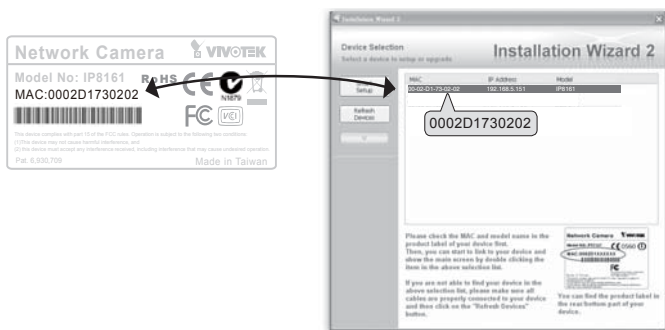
Network Camera
VIVOTEK
Model No: IP8161
RoHS
MAC:0002D1730202
N1879
FC
VCI
This device complies with part 15 of the FCC rules. Operation is subject to the following two conditions:
(1) This device may not cause harmful interference, and
(2) this device must accept any interference received, including interference that may cause undesired operation.
Pat. 6,930,709
Made in Taiwan

Installation Wizard 2
Device Selection
Select a device to setup or upgrade
Installation Wizard 2
Setup
Refresh Devices
MAC
IP Address
Model
00-02-D1-73-02-02
192.168.5.151
IP8161
0002D1730202
Please check the MAC and model name in the product label of your device first.
Then, you can start to link to your device and show the main screen by double clicking the item in the above selection list.
If you are not able to find your device in the above selection list, please make sure all cables are properly connected to your device and then click on the "Refresh Devices" button.
Network Camera
VIVOTEK
You can find the product label in the rear/bottom part of your device.